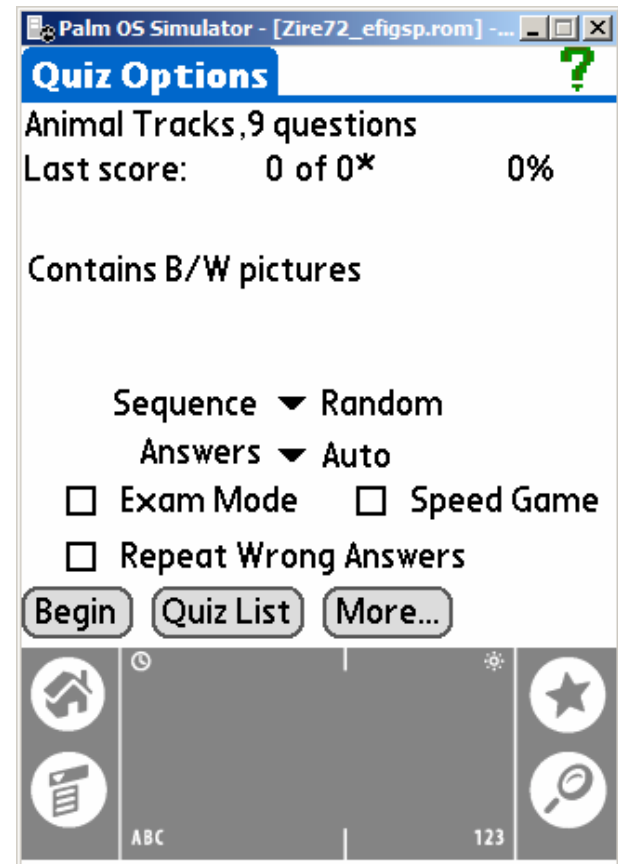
Palm OS Simulator - [Zire72_efigsp.rom] -...

Quiz Options ?

Animal Tracks,9 questions
Last score: 0 of 0* 0%

Contains B/W pictures

Sequence Random
Answers Auto
Exam Mode Speed Game
Repeat Wrong Answers

Begin Quiz List More...

ABC 123